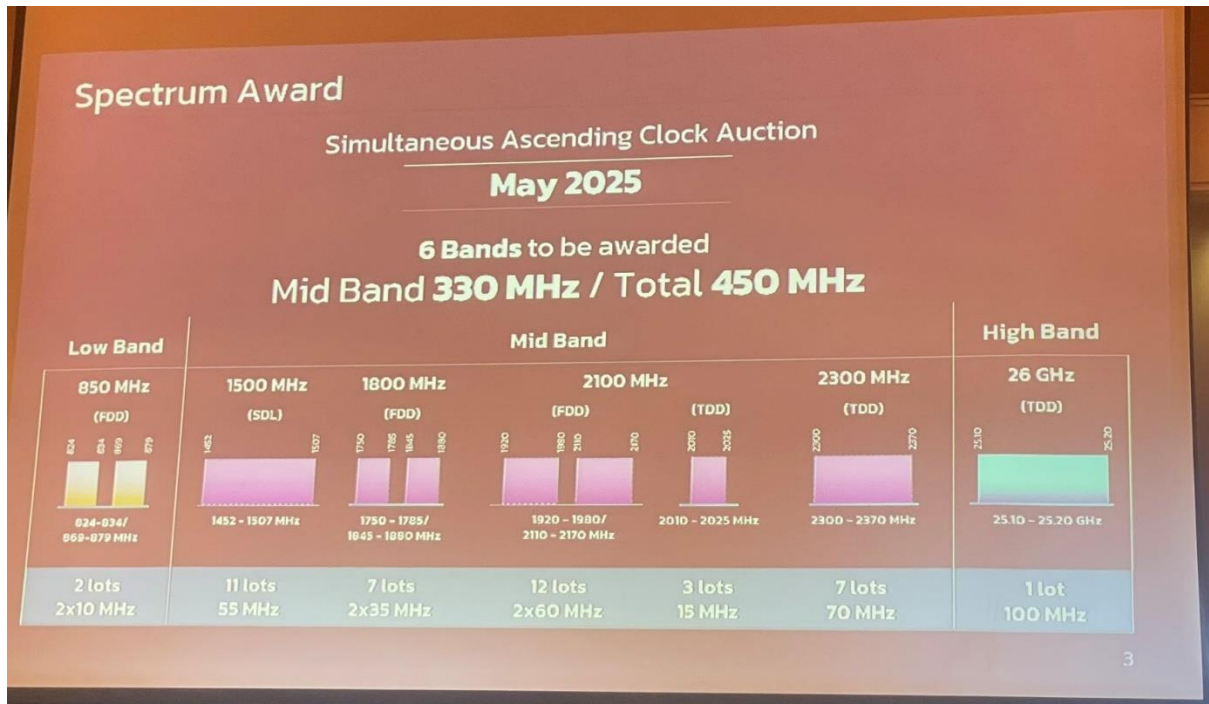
Spectrum Award

Simultaneous Ascending Clock Auction

May 2025

6 Bands to be awarded

Mid Band 330 MHz / Total 450 MHz

| Low Band | Mid Band | | | | | High Band |
|---|---|---|---|---|---|---|
| 850 MHz (FDD) | 1500 MHz (SDL) | 1800 MHz (FDD) | 2100 MHz (FDD) | (TDD) | 2300 MHz (TDD) | 26 GHz (TDD) |
| 824 834 869 879 | 1452 1507 | 1750 1785 1845 1880 | 1920 1980 2110 2170 | 2010 2025 | 2300 2370 | 25.10 25.20 |
| 824 - 834/ 869 - 879 MHz | 1452 - 1507 MHz | 1750 - 1785/ 1845 - 1880 MHz | 1920 - 1980/ 2110 - 2170 MHz | 2010 - 2025 MHz | 2300 - 2370 MHz | 25.10 - 25.20 GHz |
| 2 lots 2x10 MHz | 11 lots 55 MHz | 7 lots 2x35 MHz | 12 lots 2x60 MHz | 3 lots 15 MHz | 7 lots 70 MHz | 1 lot 100 MHz |

3